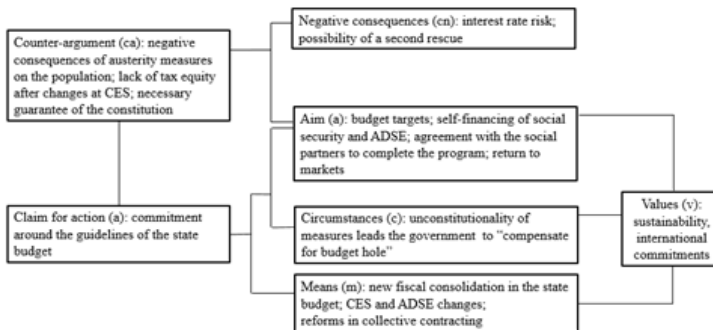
Counter-argument (ca): negative consequences of austerity measures on the population; lack of tax equity after changes at CES; necessary guarantee of the constitution

Negative consequences (cn): interest rate risk; possibility of a second rescue

Aim (a): budget targets; self-financing of social security and ADSE; agreement with the social partners to complete the program; return to markets

Claim for action (a): commitment around the guidelines of the state budget

Circumstances (c): unconstitutionality of measures leads the government to "compensate for budget hole"

Values (v): sustainability, international commitments

Means (m): new fiscal consolidation in the state budget; CES and ADSE changes; reforms in collective contracting